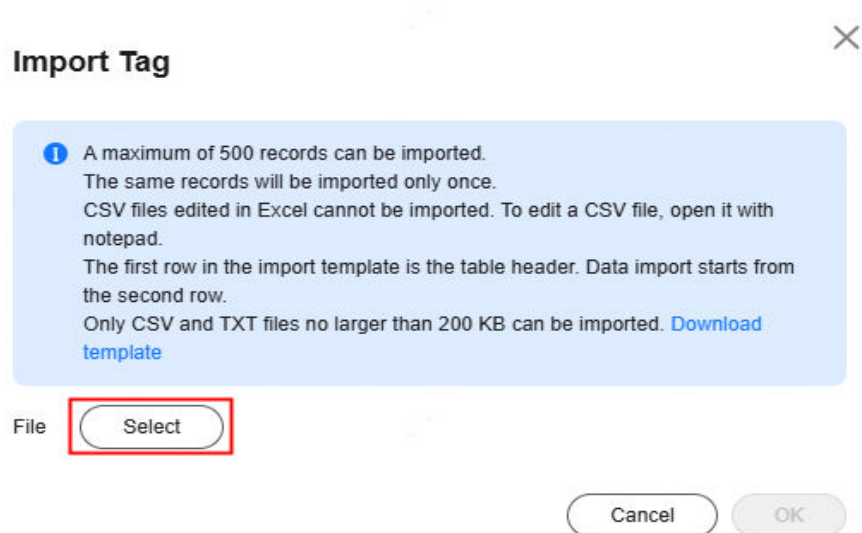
Import Tag

×

A maximum of 500 records can be imported.
The same records will be imported only once.
CSV files edited in Excel cannot be imported. To edit a CSV file, open it with notepad.
The first row in the import template is the table header. Data import starts from the second row.
Only CSV and TXT files no larger than 200 KB can be imported. Download template

File Select

Cancel OK